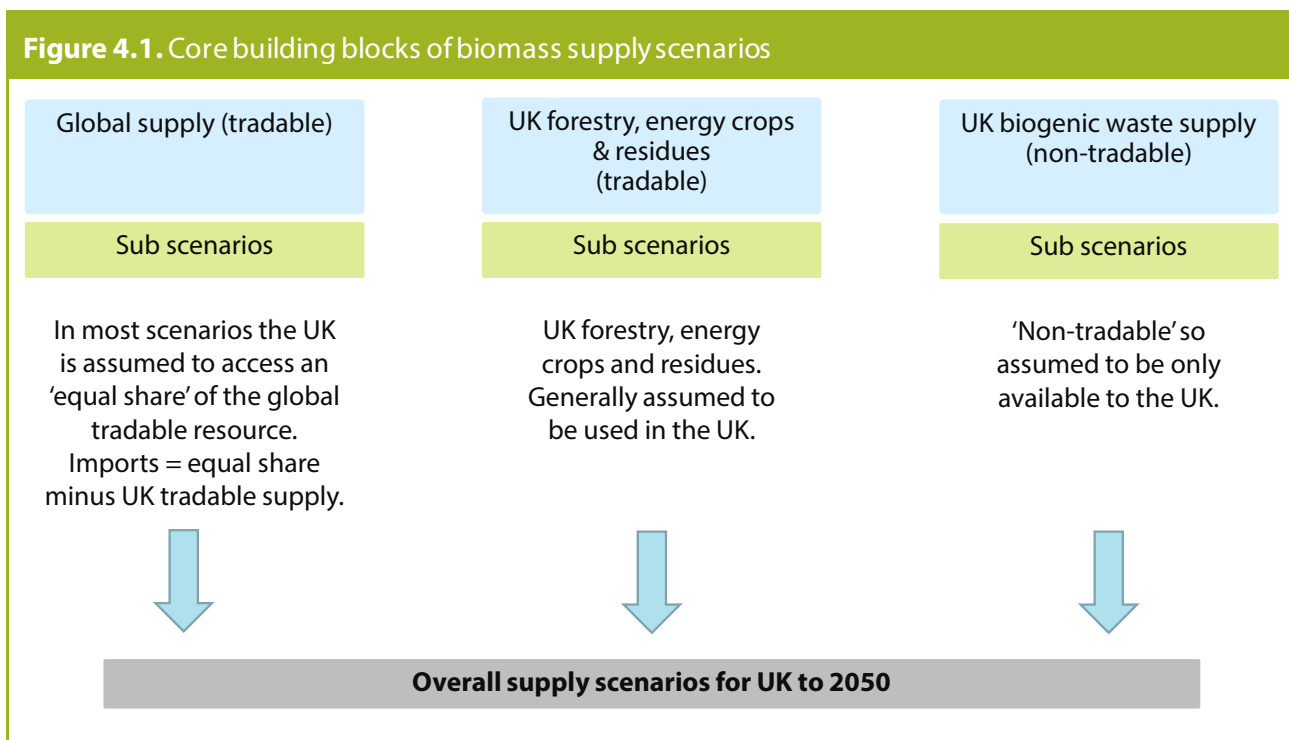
**Figure 4.1.** Core building blocks of biomass supply scenarios

Global supply (tradable)

Sub scenarios

In most scenarios the UK is assumed to access an 'equal share' of the global tradable resource. Imports = equal share minus UK tradable supply.

UK forestry, energy crops & residues (tradable)

Sub scenarios

UK forestry, energy crops and residues. Generally assumed to be used in the UK.

UK biogenic waste supply (non-tradable)

Sub scenarios

'Non-tradable' so assumed to be only available to the UK.

**Overall supply scenarios for UK to 2050**